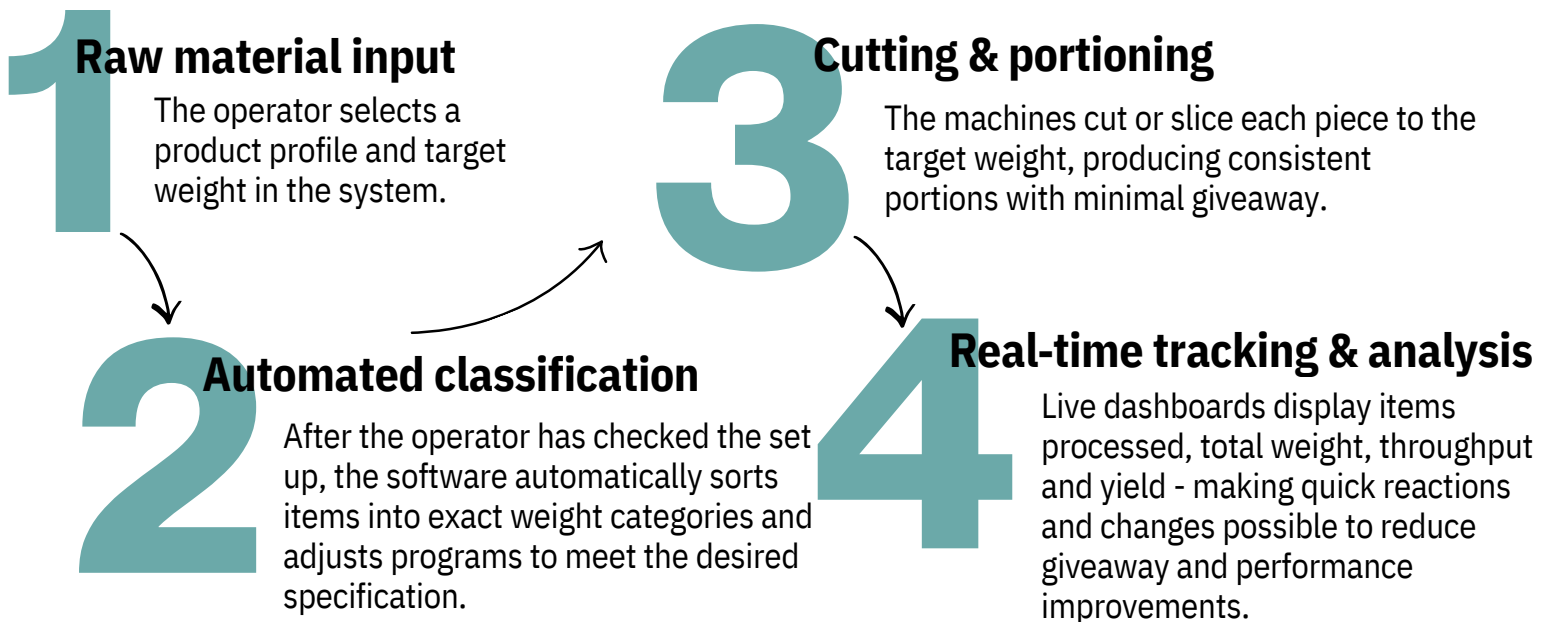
1

Raw material input

The operator selects a product profile and target weight in the system.

2

Automated classification

After the operator has checked the set up, the software automatically sorts items into exact weight categories and adjusts programs to meet the desired specification.

3

Cutting & portioning

The machines cut or slice each piece to the target weight, producing consistent portions with minimal giveaway.

4

Real-time tracking & analysis

Live dashboards display items processed, total weight, throughput and yield - making quick reactions and changes possible to reduce giveaway and performance improvements.